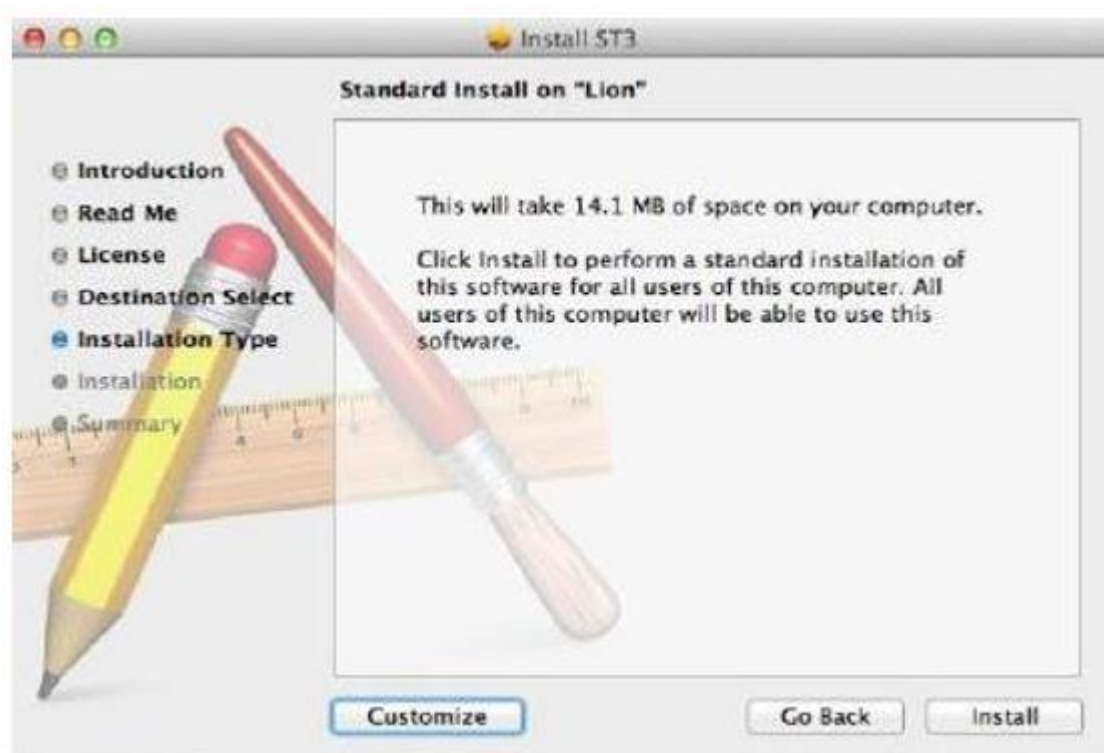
Install ST3

Standard Install on "Lion"

Introduction
Read Me
License
Destination Select
Installation Type
Installation
Summary

This will take 14.1 MB of space on your computer.

Click Install to perform a standard installation of this software for all users of this computer. All users of this computer will be able to use this software.

Customize

Go Back

Install